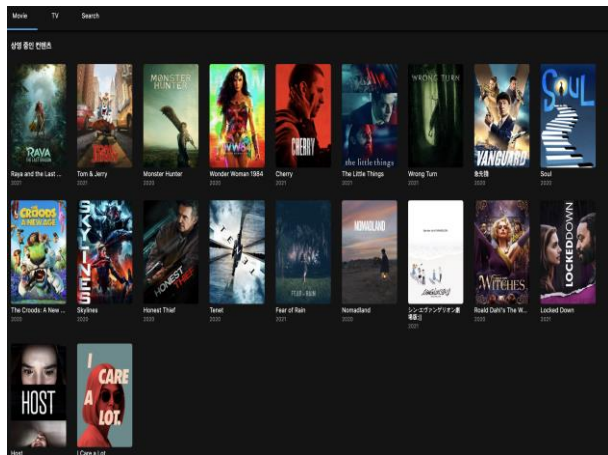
Movie TV Search

상영 중인 컨텐츠

RAYA
Raya and the Last ...
2021

Tom & Jerry
2021

MONSTER HUNTER
Monster Hunter
2020

WW84
Wonder Woman 1984
2020

CHERRY
Cherry
2021

the little things
The Little Things
2021

WRONG TURN
Wrong Turn
2021

VANGUARD
急先鋒
2020

SOUL
Soul
2020

CROODS
The Croods: A New ...
2020

SKYLINES
Skylines
2020

HONEST THIEF
Honest Thief
2020

Tenet
2020

FEAR of RAIN
Fear of Rain
2021

NOMADLAND
Nomadland
2020

シン・エヴァンゲリオン劇場版
2021

WITCHES
Roald Dahl's The W...
2020

LOCKED DOWN
Locked Down
2021

HOST
Host

I CARE A LOT.
I Care a Lot